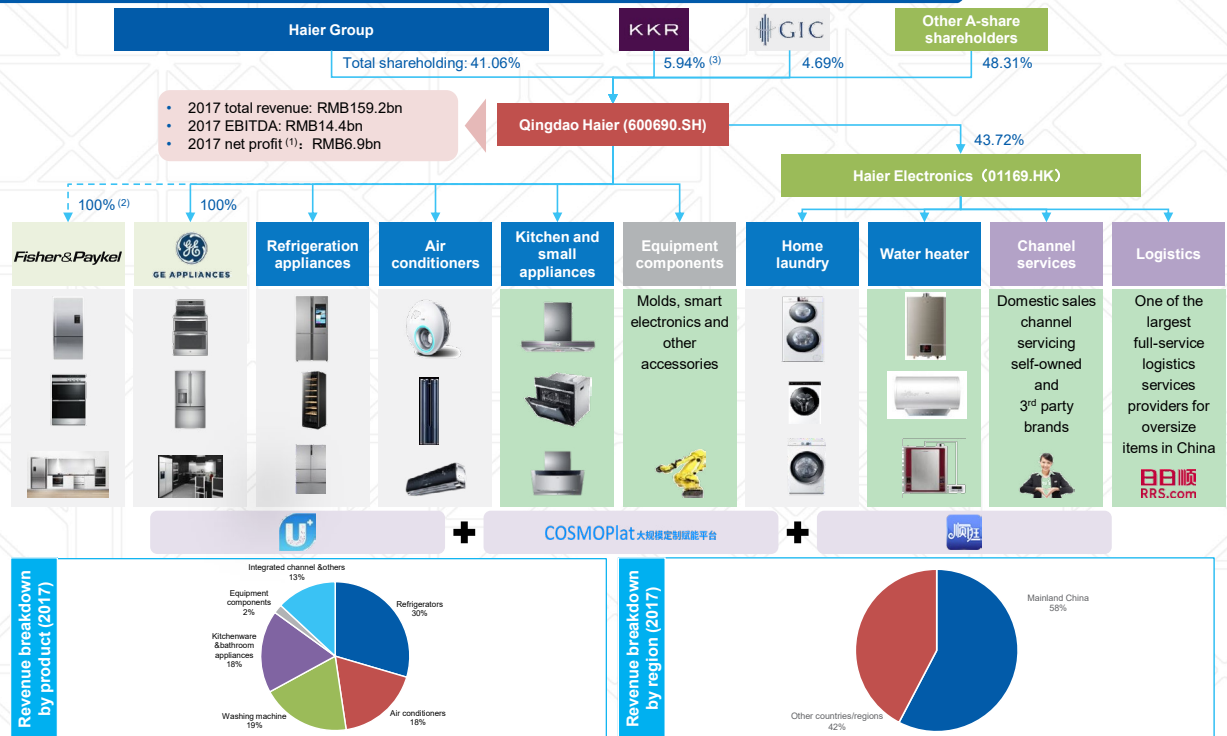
Haier Group

KKR

GIC

Other A-share shareholders

Total shareholding: 41.06%

5.94% (3)

4.69%

48.31%

• 2017 total revenue: RMB159.2bn
• 2017 EBITDA: RMB14.4bn
• 2017 net profit (1): RMB6.9bn

Qingdao Haier (600690.SH)

43.72%

Haier Electronics（01169.HK）

100% (2)

100%

Fisher&Paykel

GE APPLIANCES

Refrigeration appliances

Air conditioners

Kitchen and small appliances

Equipment components

Home laundry

Water heater

Channel services

Logistics

Molds, smart electronics and other accessories

Domestic sales channel servicing self-owned and 3rd party brands

One of the largest full-service logistics services providers for oversize items in China

日日顺
RRS.com

COSMOPlat 大规模定制赋能平台

顺逛

Revenue breakdown by product (2017)

Integrated channel &others 13%

Equipment components 2%

Kitchenware &bathroom appliances 18%

Washing machine 19%

Refrigerators 30%

Air conditioners 18%

Revenue breakdown by region (2017)

Mainland China 58%

Other countries/regions 42%